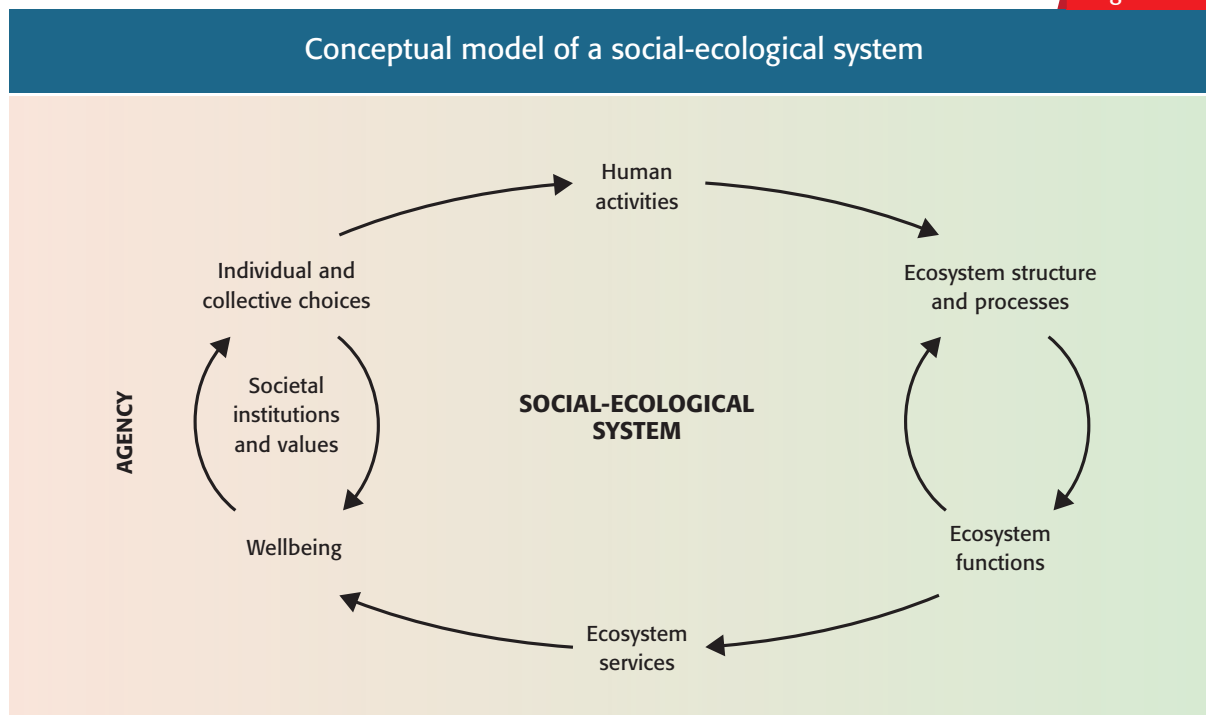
Conceptual model of a social-ecological system

Human activities

Ecosystem structure and processes

Ecosystem functions

Ecosystem services

Wellbeing

Individual and collective choices

Societal institutions and values

AGENCY

SOCIAL-ECOLOGICAL SYSTEM